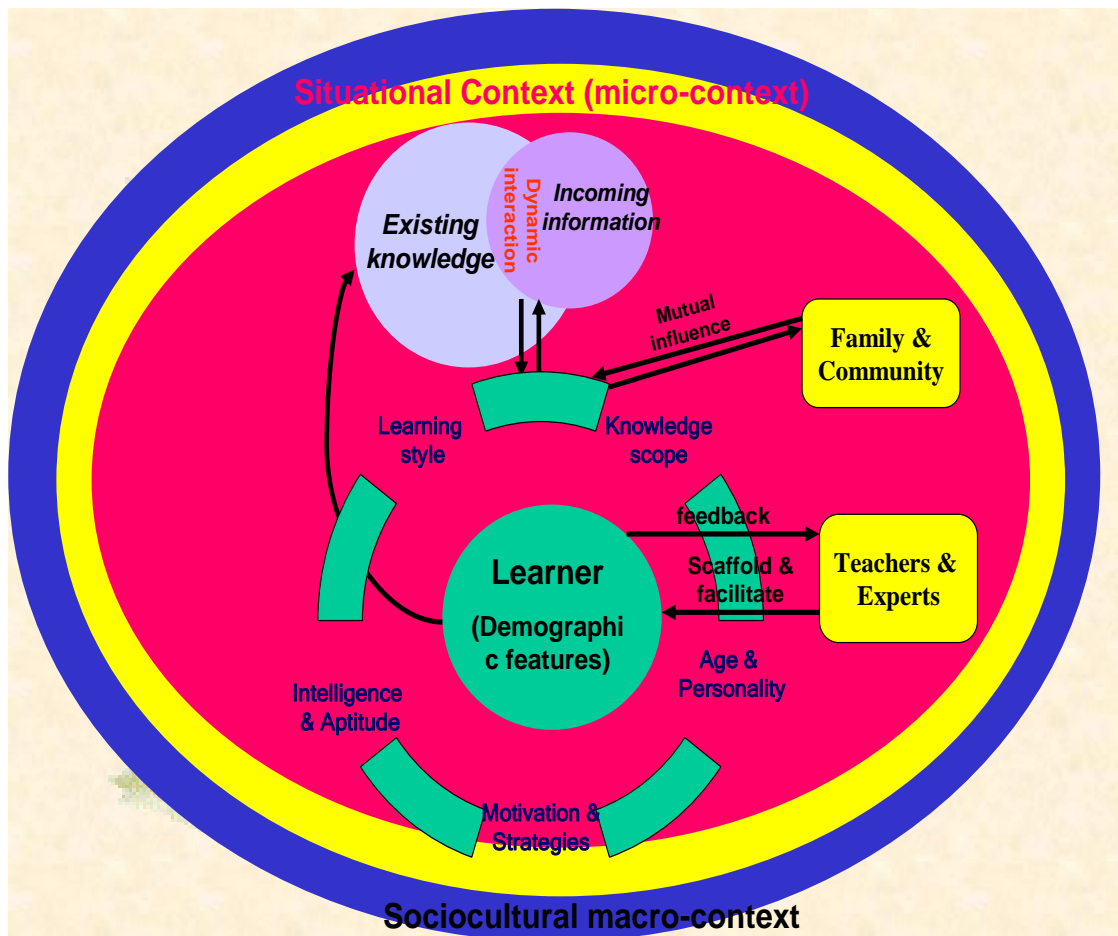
Situational Context (micro-context)

Existing knowledge

Dynamic interaction

Incoming information

Mutual influence

Family & Community

Learning style

Knowledge scope

feedback

Learner

(Demographic features)

Scaffold & facilitate

Teachers & Experts

Age & Personality

Intelligence & Aptitude

Motivation & Strategies

Sociocultural macro-context